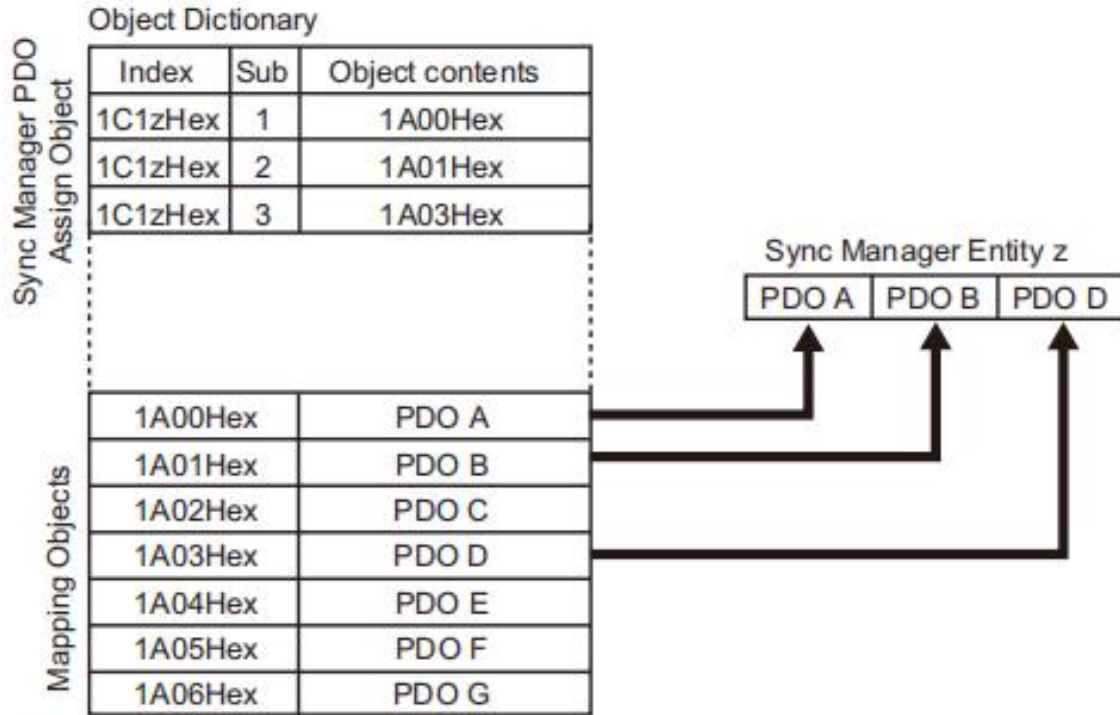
Object Dictionary

Sync Manager PDO Assign Object

| Index | Sub | Object contents |
|---|---|---|
| 1C1zHex | 1 | 1A00Hex |
| 1C1zHex | 2 | 1A01Hex |
| 1C1zHex | 3 | 1A03Hex |

Sync Manager Entity z

| PDO A | PDO B | PDO D |
|---|---|---|

Mapping Objects

| | |
|---|---|
| 1A00Hex | PDO A |
| 1A01Hex | PDO B |
| 1A02Hex | PDO C |
| 1A03Hex | PDO D |
| 1A04Hex | PDO E |
| 1A05Hex | PDO F |
| 1A06Hex | PDO G |